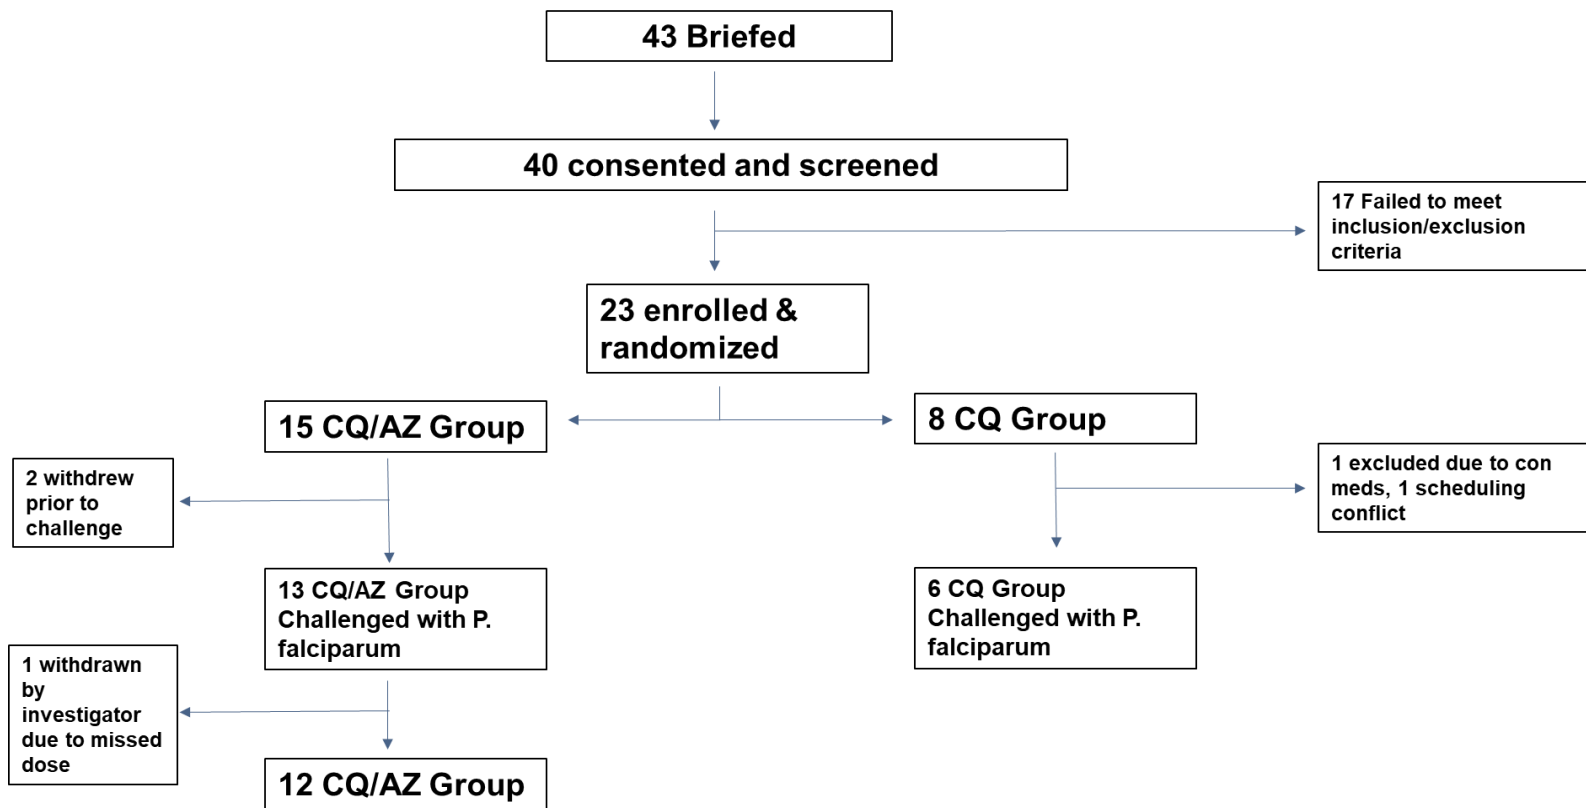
43 Briefed

40 consented and screened

17 Failed to meet inclusion/exclusion criteria

23 enrolled & randomized

15 CQ/AZ Group

8 CQ Group

2 withdrew prior to challenge

1 excluded due to con meds, 1 scheduling conflict

13 CQ/AZ Group Challenged with P. falciparum

6 CQ Group Challenged with P. falciparum

1 withdrawn by investigator due to missed dose

12 CQ/AZ Group